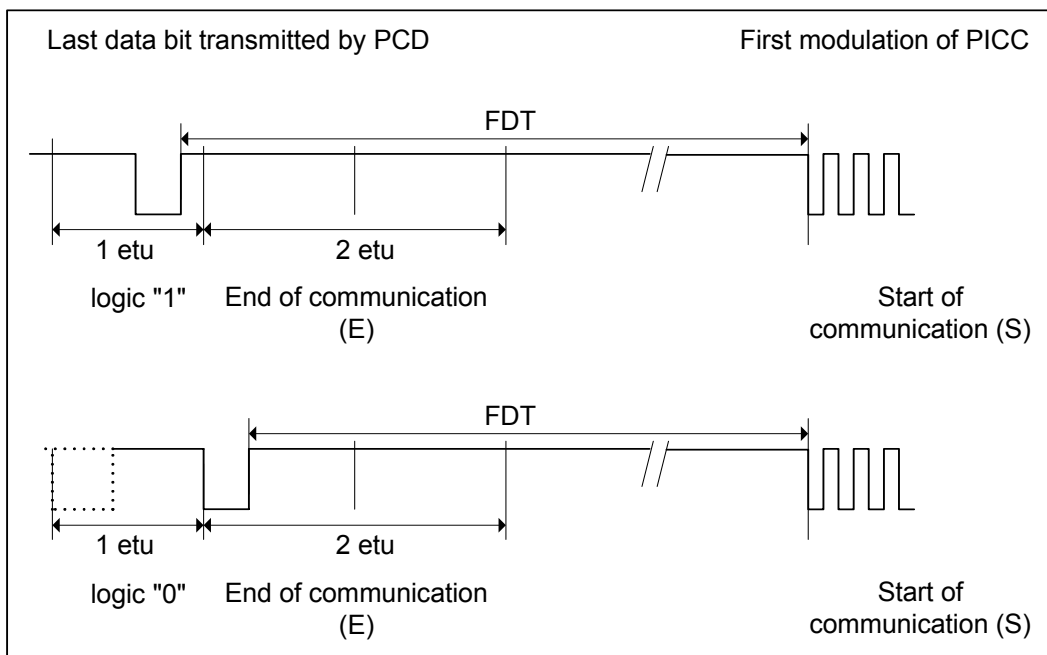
Last data bit transmitted by PCD

First modulation of PICC

FDT

1 etu

2 etu

logic "1"

End of communication (E)

Start of communication (S)

FDT

1 etu

2 etu

logic "0"

End of communication (E)

Start of communication (S)